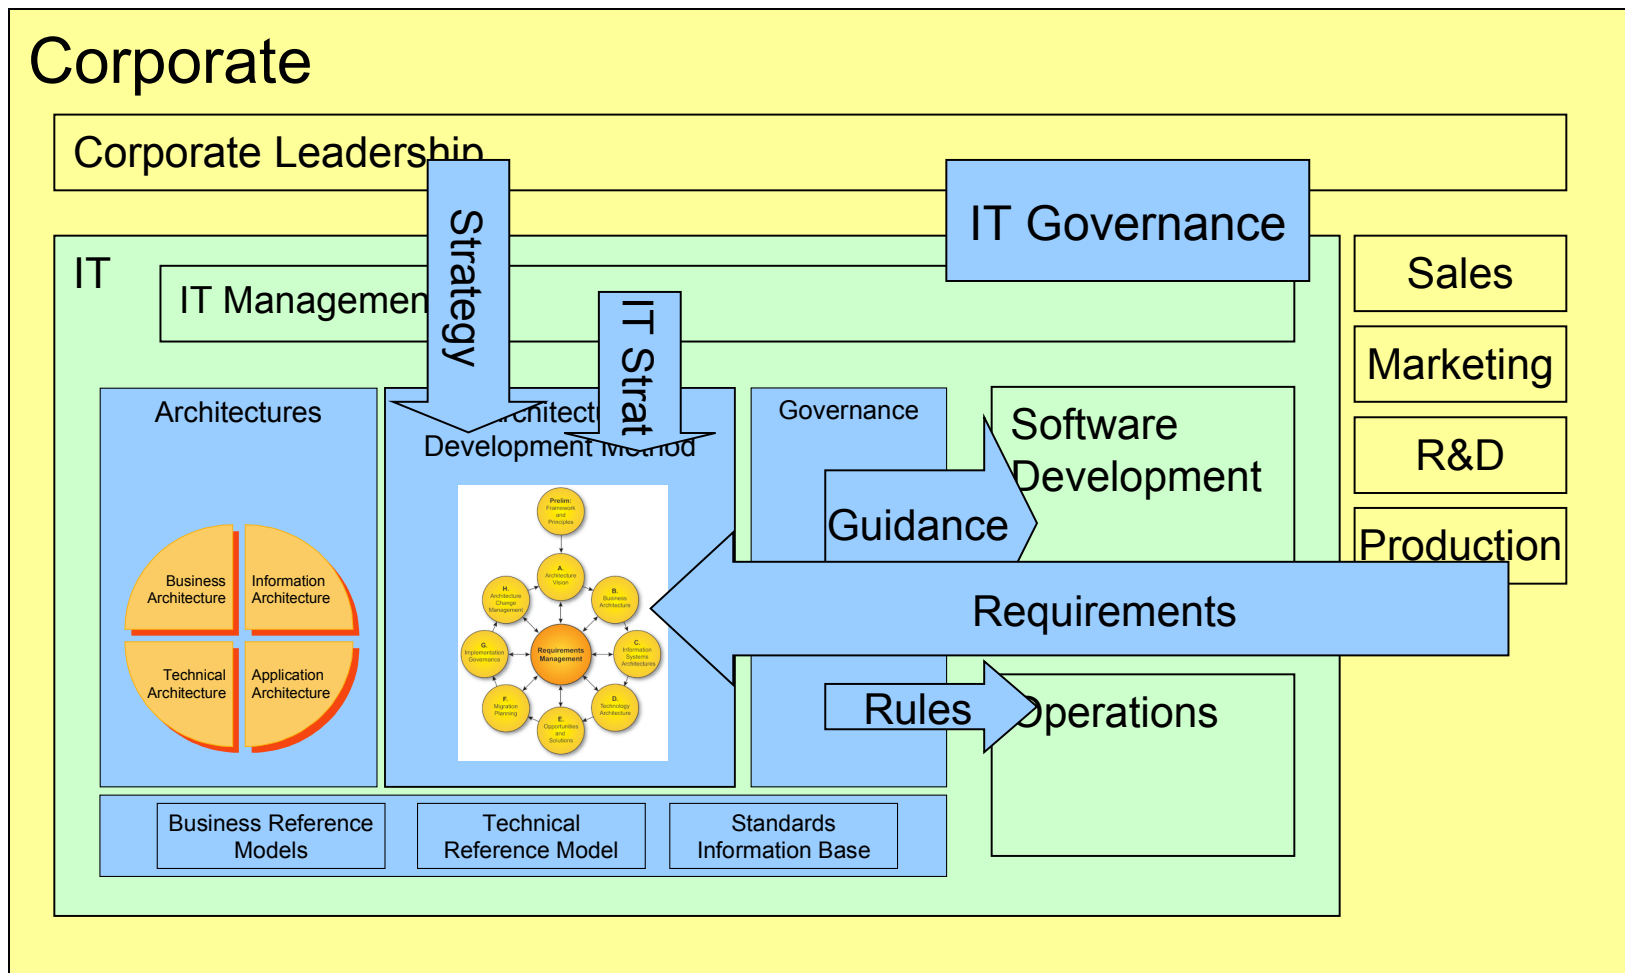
Corporate

Corporate Leadership

IT Governance

IT

IT Management

Strategy

IT Strat

Sales

Marketing

R&D

Production

Architectures

Business Architecture

Information Architecture

Technical Architecture

Application Architecture

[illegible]rchitect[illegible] Development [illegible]

Prelim: Framework and Principles

A. Architecture Vision

B. Business Architecture

C. Information Systems Architectures

D. Technology Architecture

E. Opportunities and Solutions

F. Migration Planning

G. Implementation Governance

H. Architecture Change Management

Requirements Management

Governance

Software Development

Guidance

Requirements

Rules

Operations

Business Reference Models

Technical Reference Model

Standards Information Base